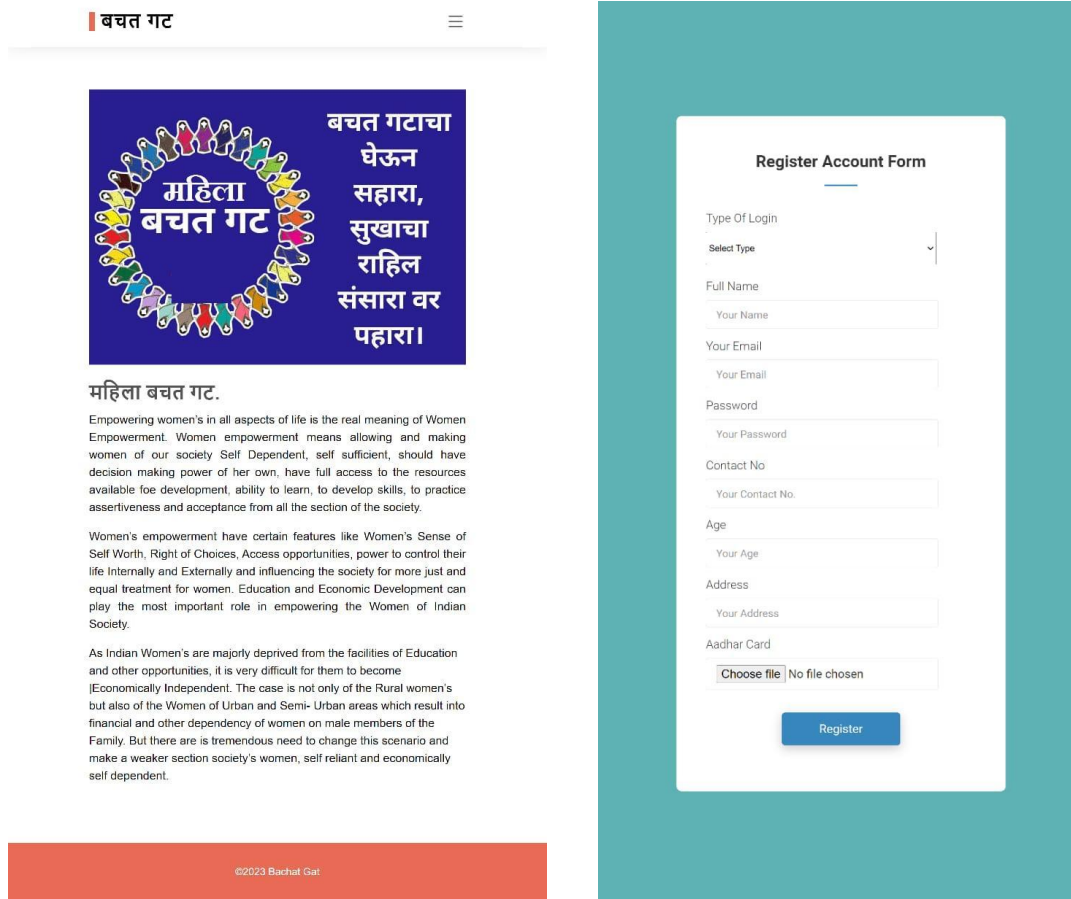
बचत गट

महिला बचत गट

बचत गटाचा घेऊन सहारा, सुखाचा राहिल संसारा वर पहारा।

महिला बचत गट.

Empowering women's in all aspects of life is the real meaning of Women Empowerment. Women empowerment means allowing and making women of our society Self Dependent, self sufficient, should have decision making power of her own, have full access to the resources available foe development, ability to learn, to develop skills, to practice assertiveness and acceptance from all the section of the society.

Women's empowerment have certain features like Women's Sense of Self Worth, Right of Choices, Access opportunities, power to control their life Internally and Externally and influencing the society for more just and equal treatment for women. Education and Economic Development can play the most important role in empowering the Women of Indian Society.

As Indian Women's are majorly deprived from the facilities of Education and other opportunities, it is very difficult for them to become |Economically Independent. The case is not only of the Rural women's but also of the Women of Urban and Semi- Urban areas which result into financial and other dependency of women on male members of the Family. But there are is tremendous need to change this scenario and make a weaker section society's women, self reliant and economically self dependent.

©2023 Bachat Gat

Register Account Form

Type Of Login

Select Type

Full Name

Your Name

Your Email

Your Email

Password

Your Password

Contact No

Your Contact No.

Age

Your Age

Address

Your Address

Aadhar Card

Choose file No file chosen

Register